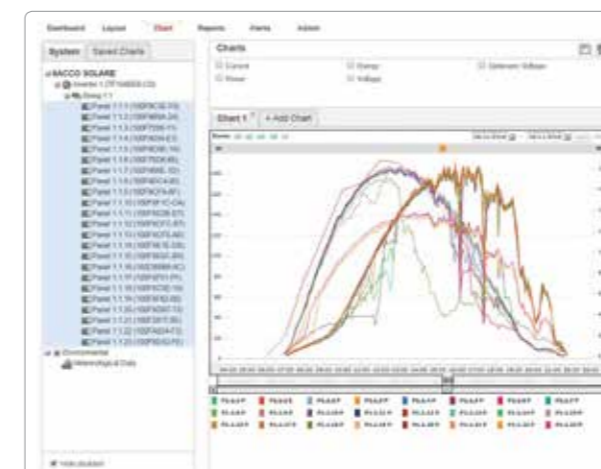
Dashboard Layout Chart Reports Alerts Admin

System Saved Charts

SACCO SOLARE
Inverter 1 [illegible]
String 1.1
Panel 1.1.1 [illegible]
Panel 1.1.2 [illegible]
Panel 1.1.3 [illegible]
Panel 1.1.4 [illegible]
Panel 1.1.5 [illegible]
Panel 1.1.6 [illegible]
Panel 1.1.7 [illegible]
Panel 1.1.8 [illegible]
Panel 1.1.9 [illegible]
Panel 1.1.10 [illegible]
Panel 1.1.11 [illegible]
Panel 1.1.12 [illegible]
Panel 1.1.13 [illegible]
Panel 1.1.14 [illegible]
Panel 1.1.15 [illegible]
Panel 1.1.16 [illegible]
Panel 1.1.17 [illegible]
Panel 1.1.18 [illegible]
Panel 1.1.19 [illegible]
Panel 1.1.20 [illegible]
Panel 1.1.21 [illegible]
Panel 1.1.22 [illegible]
Panel 1.1.23 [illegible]
Environmental
Meteorological Data

Charts
Current Energy Optimizer Voltage
Power Voltage

Chart 1 + Add Chart

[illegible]